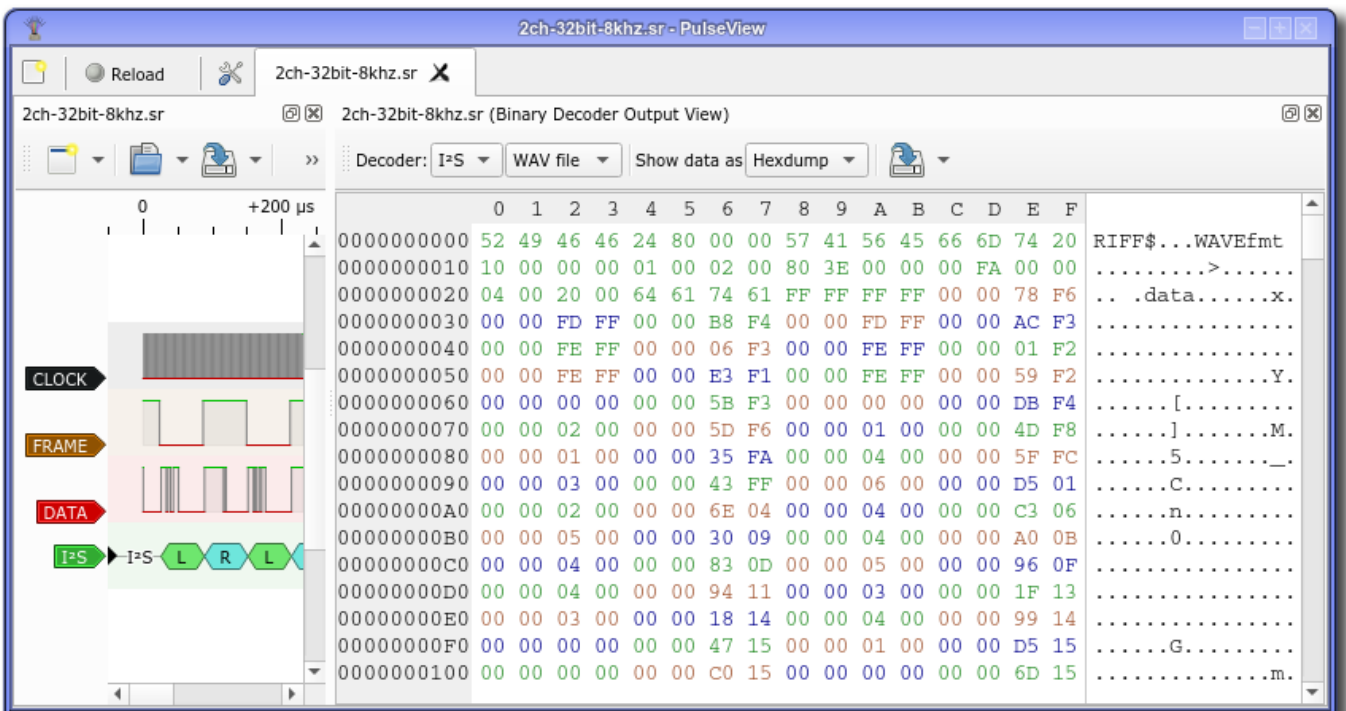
2ch-32bit-8khz.sr - PulseView

Reload

2ch-32bit-8khz.sr

2ch-32bit-8khz.sr

2ch-32bit-8khz.sr (Binary Decoder Output View)

Decoder: I²S WAV file Show data as Hexdump

0 +200 µs

CLOCK

FRAME

DATA

I²S

I²S L R L

| | 0 | 1 | 2 | 3 | 4 | 5 | 6 | 7 | 8 | 9 | A | B | C | D | E | F | |
|---|---|---|---|---|---|---|---|---|---|---|---|---|---|---|---|---|---|
| 0000000000 | 52 | 49 | 46 | 46 | 24 | 80 | 00 | 00 | 57 | 41 | 56 | 45 | 66 | 6D | 74 | 20 | RIFF$...WAVEfmt |
| 0000000010 | 10 | 00 | 00 | 00 | 01 | 00 | 02 | 00 | 80 | 3E | 00 | 00 | 00 | FA | 00 | 00 | .........>...... |
| 0000000020 | 04 | 00 | 20 | 00 | 64 | 61 | 74 | 61 | FF | FF | FF | FF | 00 | 00 | 78 | F6 | .. .data......x. |
| 0000000030 | 00 | 00 | FD | FF | 00 | 00 | B8 | F4 | 00 | 00 | FD | FF | 00 | 00 | AC | F3 | ................ |
| 0000000040 | 00 | 00 | FE | FF | 00 | 00 | 06 | F3 | 00 | 00 | FE | FF | 00 | 00 | 01 | F2 | ................ |
| 0000000050 | 00 | 00 | FE | FF | 00 | 00 | E3 | F1 | 00 | 00 | FE | FF | 00 | 00 | 59 | F2 | ..............Y. |
| 0000000060 | 00 | 00 | 00 | 00 | 00 | 00 | 5B | F3 | 00 | 00 | 00 | 00 | 00 | 00 | DB | F4 | ......[......... |
| 0000000070 | 00 | 00 | 02 | 00 | 00 | 00 | 5D | F6 | 00 | 00 | 01 | 00 | 00 | 00 | 4D | F8 | ......].......M. |
| 0000000080 | 00 | 00 | 01 | 00 | 00 | 00 | 35 | FA | 00 | 00 | 04 | 00 | 00 | 00 | 5F | FC | ......5......._. |
| 0000000090 | 00 | 00 | 03 | 00 | 00 | 00 | 43 | FF | 00 | 00 | 06 | 00 | 00 | 00 | D5 | 01 | ......C......... |
| 00000000A0 | 00 | 00 | 02 | 00 | 00 | 00 | 6E | 04 | 00 | 00 | 04 | 00 | 00 | 00 | C3 | 06 | ......n......... |
| 00000000B0 | 00 | 00 | 05 | 00 | 00 | 00 | 30 | 09 | 00 | 00 | 04 | 00 | 00 | 00 | A0 | 0B | ......0......... |
| 00000000C0 | 00 | 00 | 04 | 00 | 00 | 00 | 83 | 0D | 00 | 00 | 05 | 00 | 00 | 00 | 96 | 0F | ................ |
| 00000000D0 | 00 | 00 | 04 | 00 | 00 | 00 | 94 | 11 | 00 | 00 | 03 | 00 | 00 | 00 | 1F | 13 | ................ |
| 00000000E0 | 00 | 00 | 03 | 00 | 00 | 00 | 18 | 14 | 00 | 00 | 04 | 00 | 00 | 00 | 99 | 14 | ................ |
| 00000000F0 | 00 | 00 | 00 | 00 | 00 | 00 | 47 | 15 | 00 | 00 | 01 | 00 | 00 | 00 | D5 | 15 | ......G......... |
| 0000000100 | 00 | 00 | 00 | 00 | 00 | 00 | C0 | 15 | 00 | 00 | 00 | 00 | 00 | 00 | 6D | 15 | ..............m. |